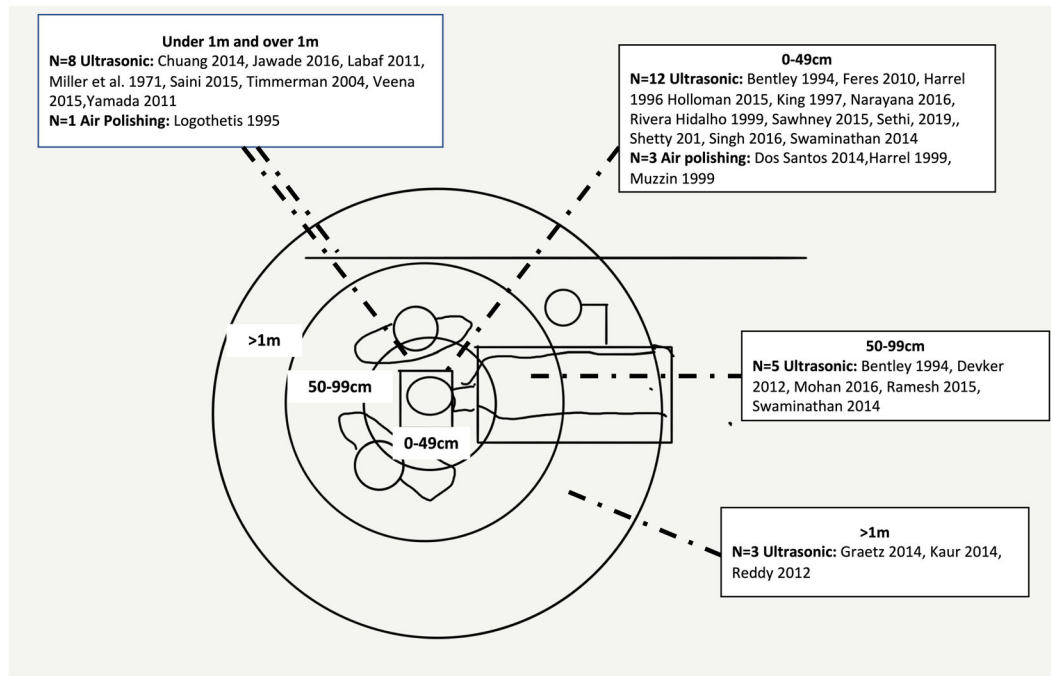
Under 1m and over 1m
N=8 Ultrasonic: Chuang 2014, Jawade 2016, Labaf 2011, Miller et al. 1971, Saini 2015, Timmerman 2004, Veena 2015,Yamada 2011
N=1 Air Polishing: Logothetis 1995

0-49cm
N=12 Ultrasonic: Bentley 1994, Feres 2010, Harrel 1996 Holloman 2015, King 1997, Narayana 2016, Rivera Hidalho 1999, Sawhney 2015, Sethi, 2019,, Shetty 201, Singh 2016, Swaminathan 2014
N=3 Air polishing: Dos Santos 2014,Harrel 1999, Muzzin 1999

>1m

50-99cm

0-49cm

50-99cm
N=5 Ultrasonic: Bentley 1994, Devker 2012, Mohan 2016, Ramesh 2015, Swaminathan 2014

>1m
N=3 Ultrasonic: Graetz 2014, Kaur 2014, Reddy 2012